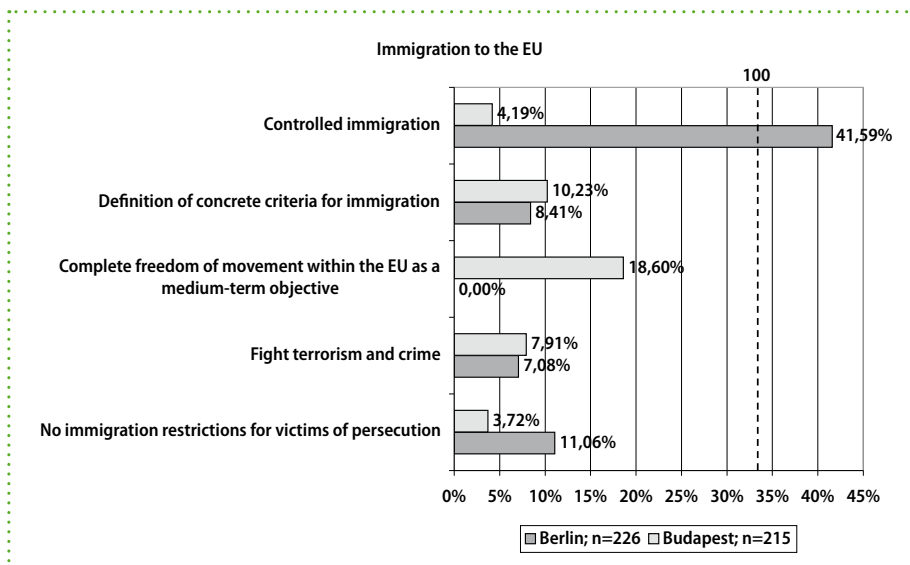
Immigration to the EU

100

Controlled immigration

4,19%

41,59%

Definition of concrete criteria for immigration

10,23%

8,41%

Complete freedom of movement within the EU as a medium-term objective

18,60%

0,00%

Fight terrorism and crime

7,91%

7,08%

No immigration restrictions for victims of persecution

3,72%

11,06%

0% 5% 10% 15% 20% 25% 30% 35% 40% 45%

Berlin; n=226 Budapest; n=215